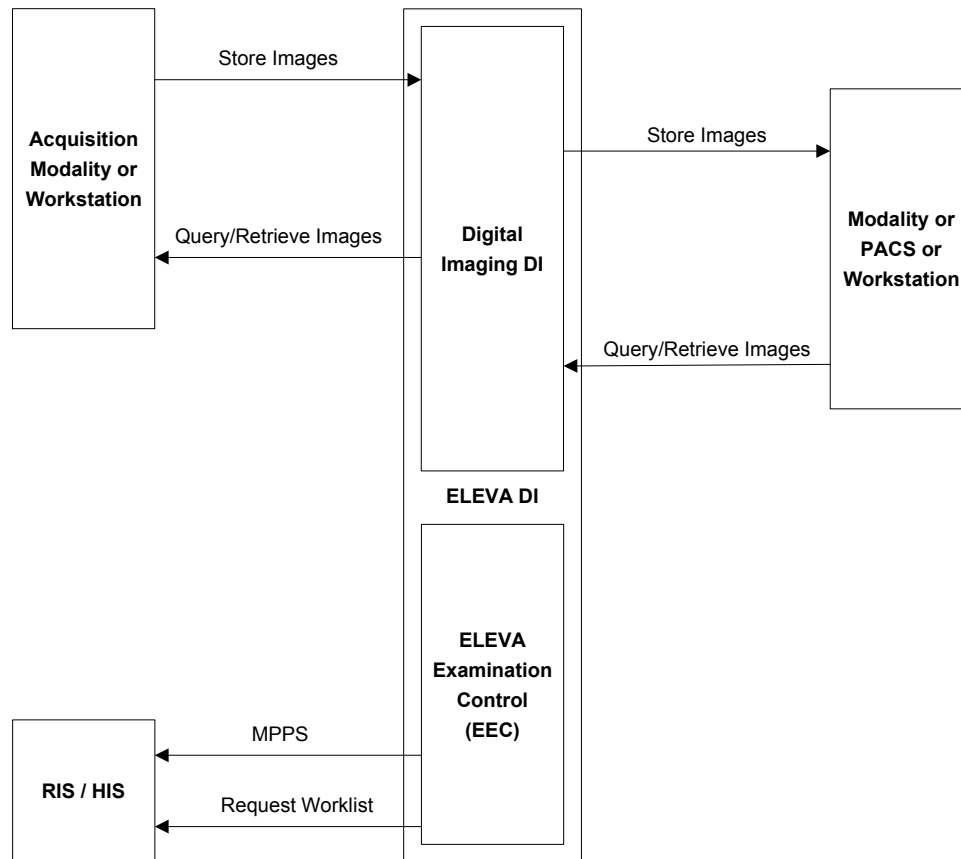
Acquisition Modality or Workstation

Store Images

Query/Retrieve Images

Digital Imaging DI

Store Images

Query/Retrieve Images

Modality or PACS or Workstation

ELEVA DI

ELEVA Examination Control (EEC)

MPPS

Request Worklist

RIS / HIS